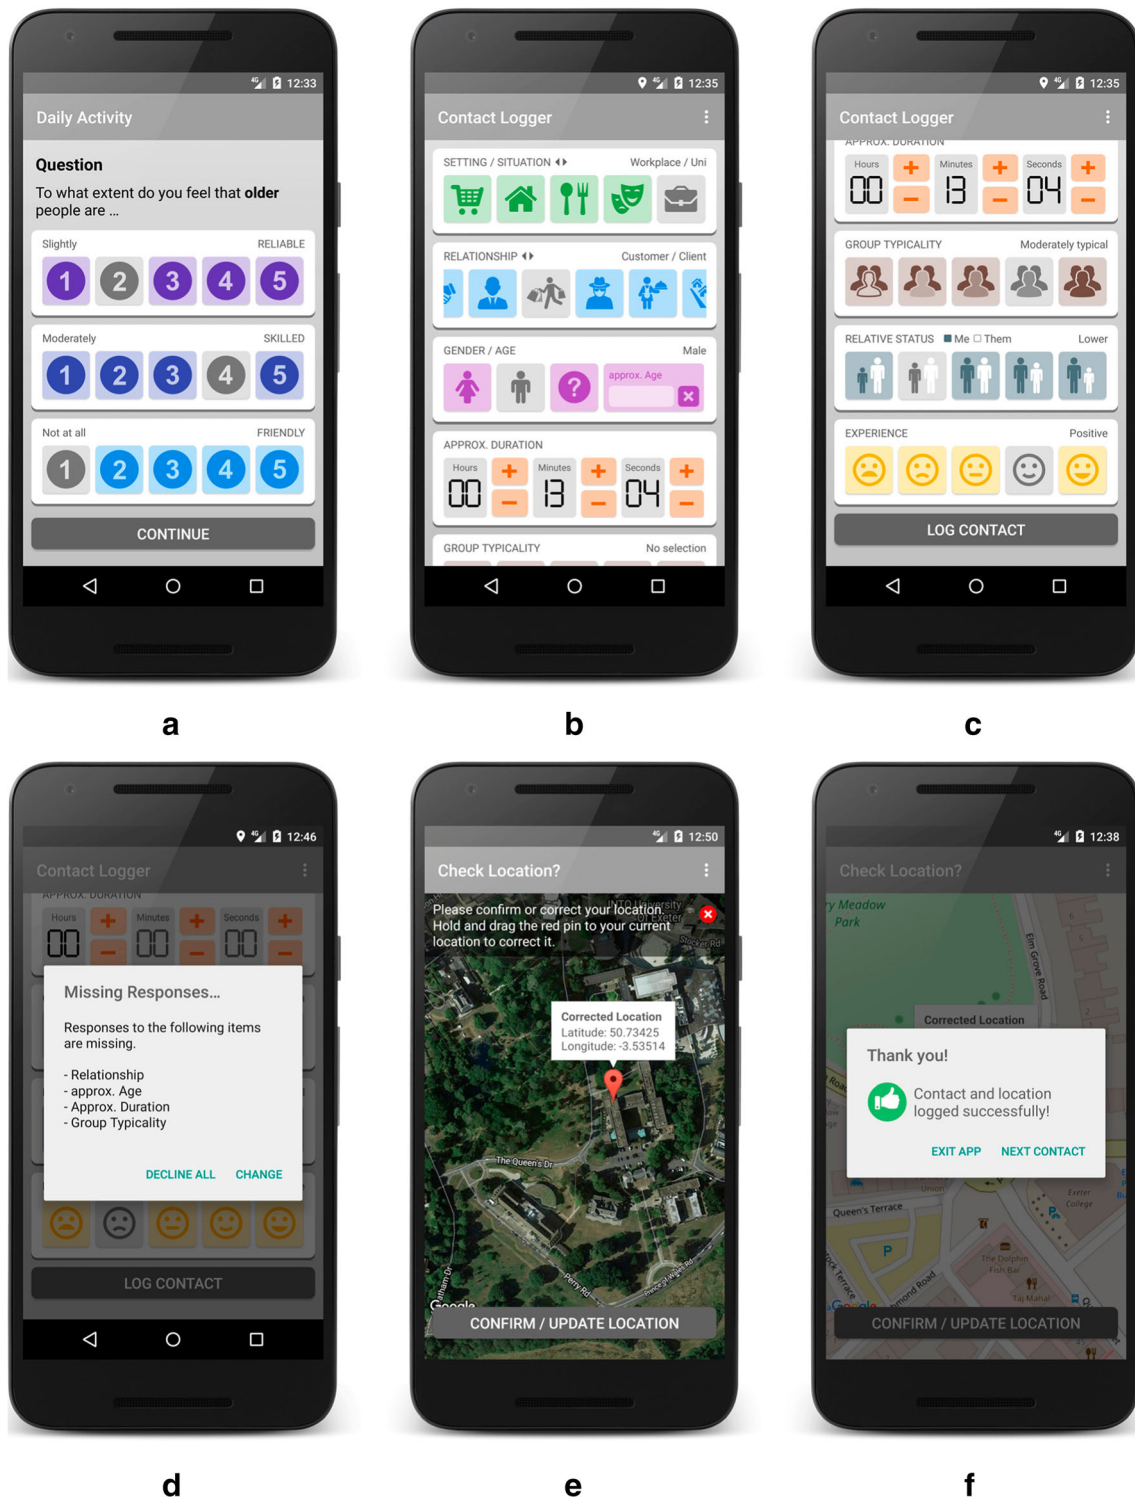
12:33
Daily Activity
Question
To what extent do you feel that older people are ...
Slightly RELIABLE
1 2 3 4 5
Moderately SKILLED
1 2 3 4 5
Not at all FRIENDLY
1 2 3 4 5
CONTINUE

12:35
Contact Logger
SETTING / SITUATION Workplace / Uni
RELATIONSHIP Customer / Client
GENDER / AGE Male
? approx. Age
APPROX. DURATION
Hours 00 Minutes 13 Seconds 04
GROUP TYPICALITY No selection

12:35
Contact Logger
APPROX. DURATION
Hours 00 Minutes 13 Seconds 04
GROUP TYPICALITY Moderately typical
RELATIVE STATUS Me Them Lower
EXPERIENCE Positive
LOG CONTACT

a b c

12:46
Contact Logger
APPROX. DURATION
Hours 00 Minutes 00 Seconds 00
Missing Responses...
Responses to the following items are missing.
- Relationship
- approx. Age
- Approx. Duration
- Group Typicality
DECLINE ALL CHANGE
LOG CONTACT

12:50
Check Location?
Please confirm or correct your location. Hold and drag the red pin to your current location to correct it.
Corrected Location
Latitude: 50.73425
Longitude: -3.53514
The Queen's Dr
Google
CONFIRM / UPDATE LOCATION

12:38
Check Location?
y Meadow Park
Elm Grove Road
Corrected Location
Thank you!
Contact and location logged successfully!
EXIT APP NEXT CONTACT
Queen's Terrace
Exeter College
The Dolphin Fish Bar
Taj Mahal
Google
CONFIRM / UPDATE LOCATION

d e f